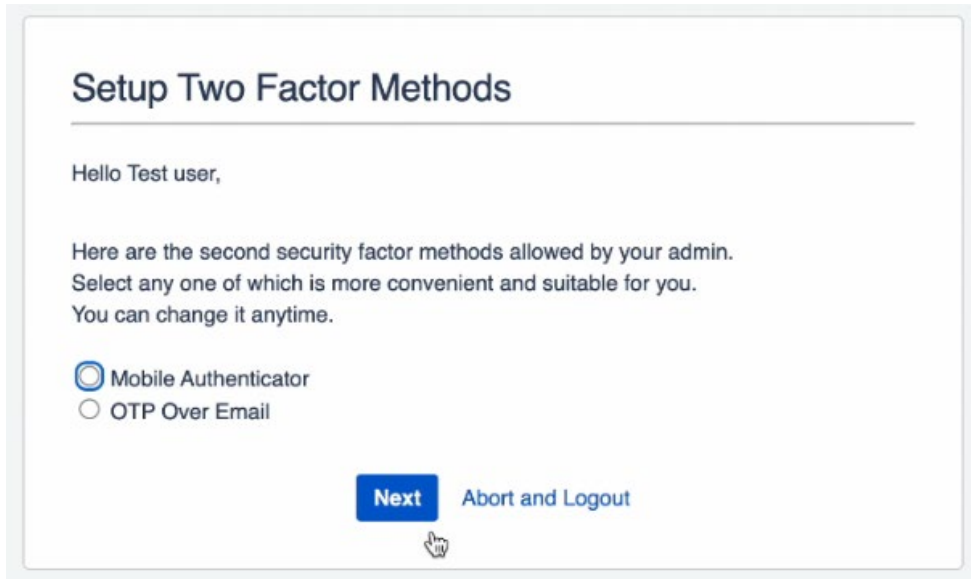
Setup Two Factor Methods

Hello Test user,

Here are the second security factor methods allowed by your admin.
Select any one of which is more convenient and suitable for you.
You can change it anytime.

Mobile Authenticator
OTP Over Email

Next Abort and Logout